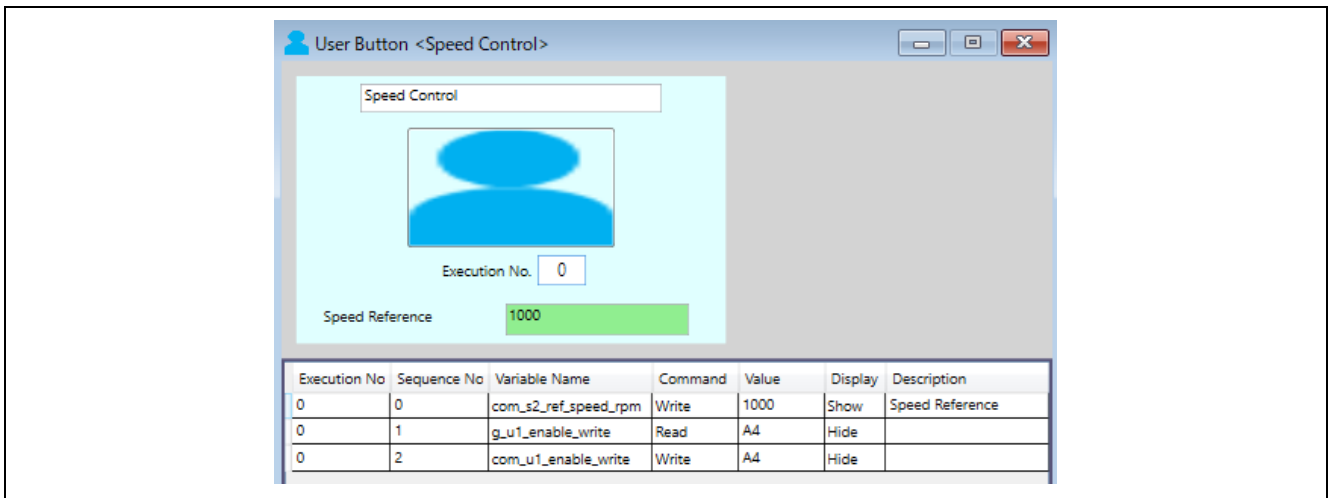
User Button <Speed Control>

Speed Control

Execution No. 0

Speed Reference 1000

| Execution No | Sequence No | Variable Name | Command | Value | Display | Description |
|---|---|---|---|---|---|---|
| 0 | 0 | com_s2_ref_speed_rpm | Write | 1000 | Show | Speed Reference |
| 0 | 1 | g_u1_enable_write | Read | A4 | Hide | |
| 0 | 2 | com_u1_enable_write | Write | A4 | Hide | |